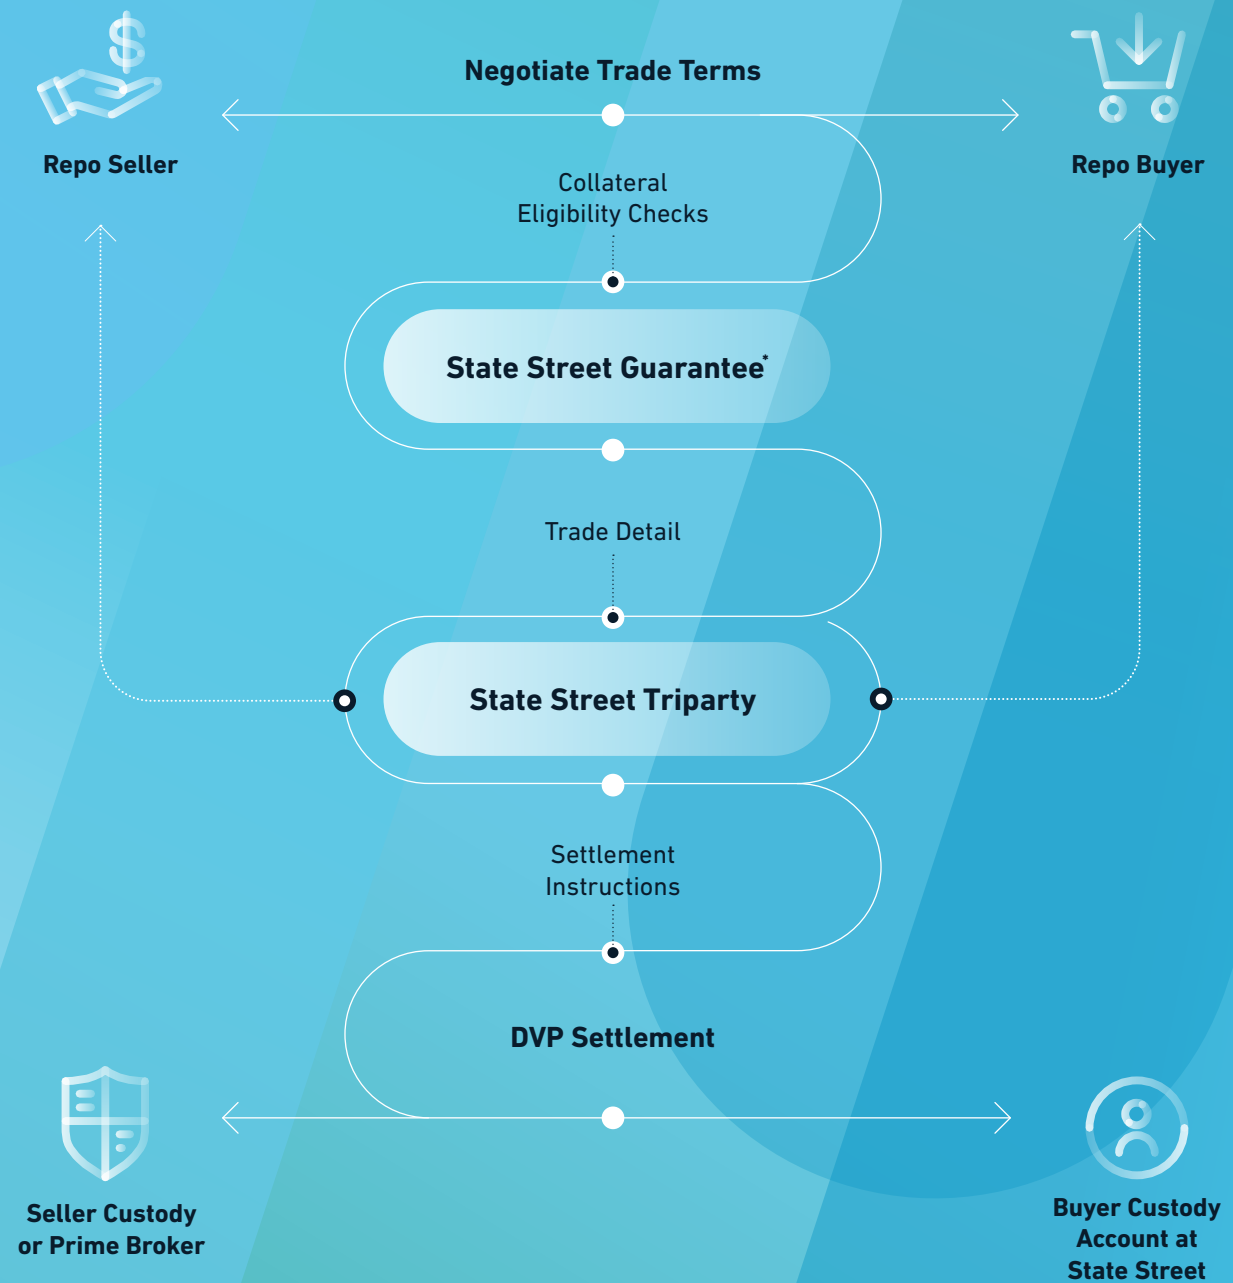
Negotiate Trade Terms

Repo Seller

Repo Buyer

Collateral Eligibility Checks

State Street Guarantee*

Trade Detail

State Street Triparty

Settlement Instructions

DVP Settlement

Seller Custody or Prime Broker

Buyer Custody Account at State Street